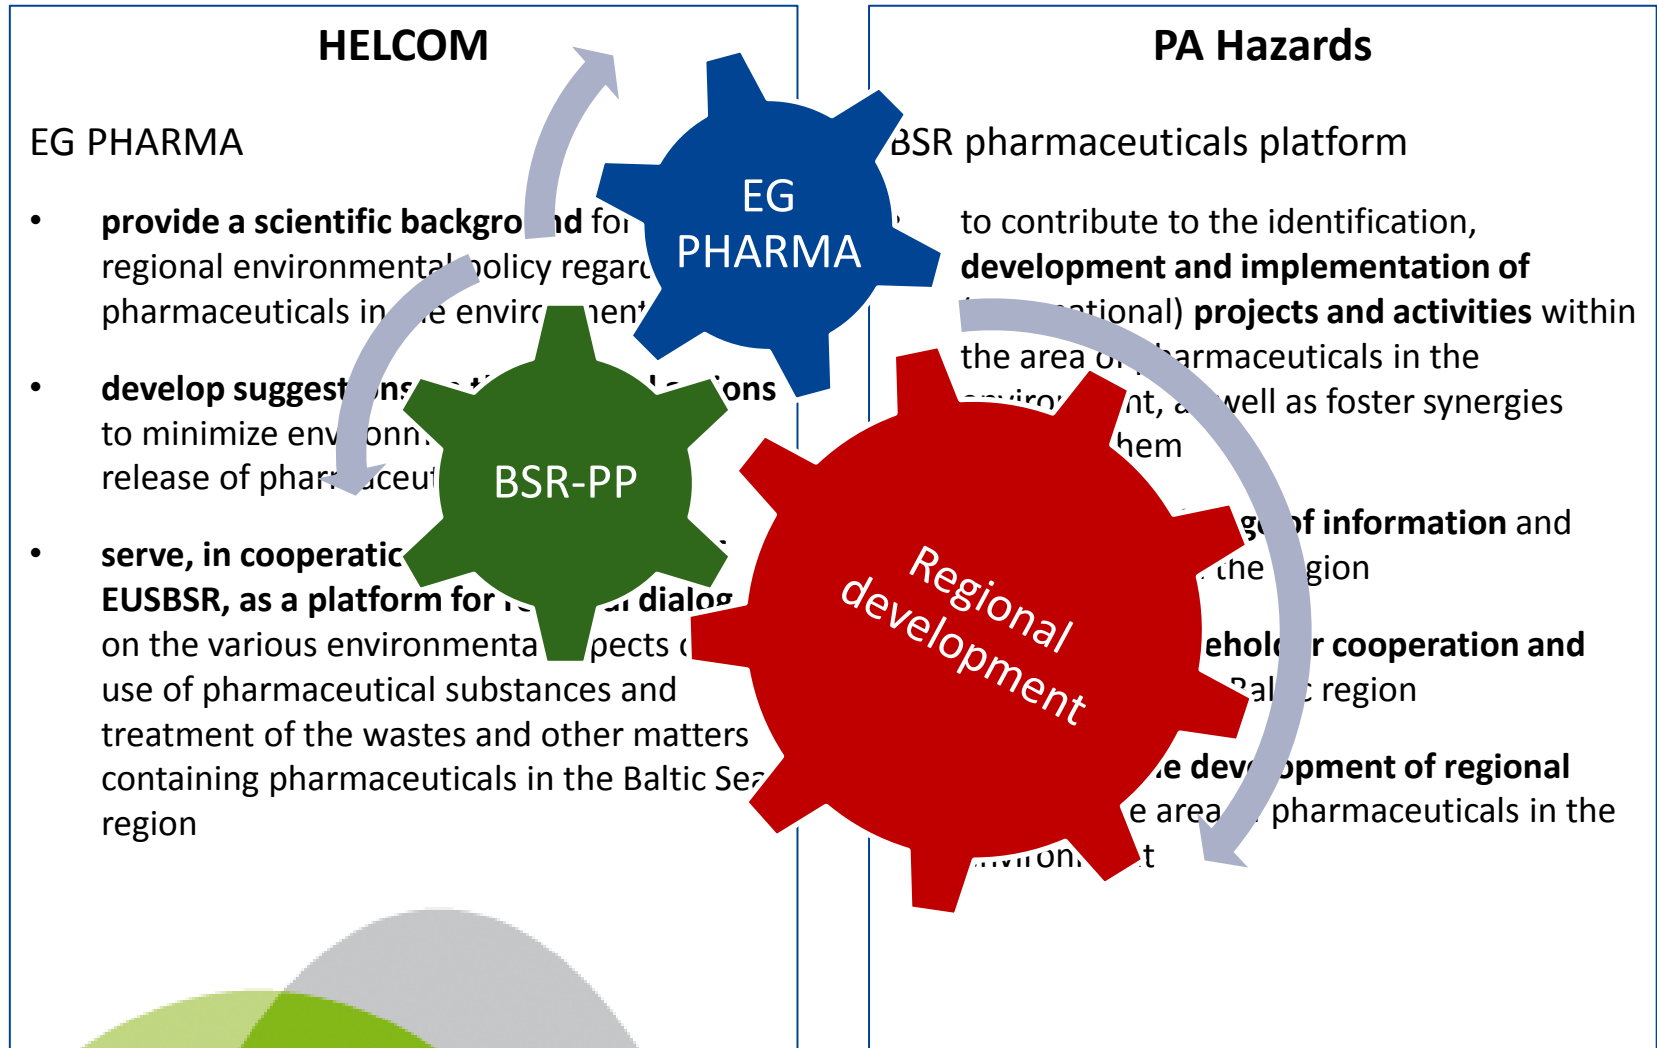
HELCOM

EG PHARMA

• **provide a scientific backgro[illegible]nd** for regional environmental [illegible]olicy regar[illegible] pharmaceuticals in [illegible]e envir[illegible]nent

• **develop suggest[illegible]ns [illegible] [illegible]ons** to minimize env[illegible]onn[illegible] release of phar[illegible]aceut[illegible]

• **serve, in cooperatic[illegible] EUSBSR, as a platform for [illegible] dialog** on the various environmenta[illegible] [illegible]pects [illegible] use of pharmaceutical substances and treatment of the wastes and other matters containing pharmaceuticals in the Baltic Se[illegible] region

PA Hazards

BSR pharmaceuticals platform

• to contribute to the identification, **development and implementation of** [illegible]ational) **projects and activities** within the area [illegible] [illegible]harmaceuticals in the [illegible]nviro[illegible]nt, a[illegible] well as foster synergies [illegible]hem

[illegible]g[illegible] **of information** and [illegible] the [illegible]gion

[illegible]ehol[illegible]r **cooperation and** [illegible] Bal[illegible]c region

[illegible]e **dev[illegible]pment of regional** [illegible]e area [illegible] pharmaceuticals in the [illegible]nviron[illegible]t

EG PHARMA

BSR-PP

Regional development